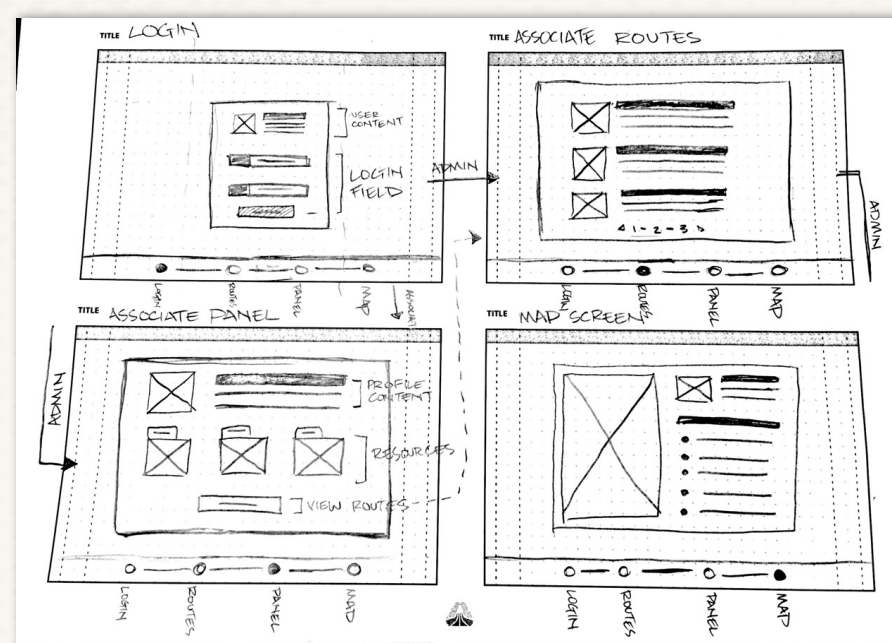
TITLE LOGIN

USER CONTENT

LOGIN FIELD

LOGIN ROUTES PANEL MAP ASSOCIATE

ADMIN

TITLE ASSOCIATE ROUTES

< 1 - 2 - 3 >

ADMIN

LOGIN ROUTES PANEL MAP

TITLE ASSOCIATE PANEL

ADMIN

PROFILE CONTENT

RESOURCES

VIEW ROUTES

LOGIN ROUTES PANEL MAP

TITLE MAP SCREEN

LOGIN ROUTES PANEL MAP